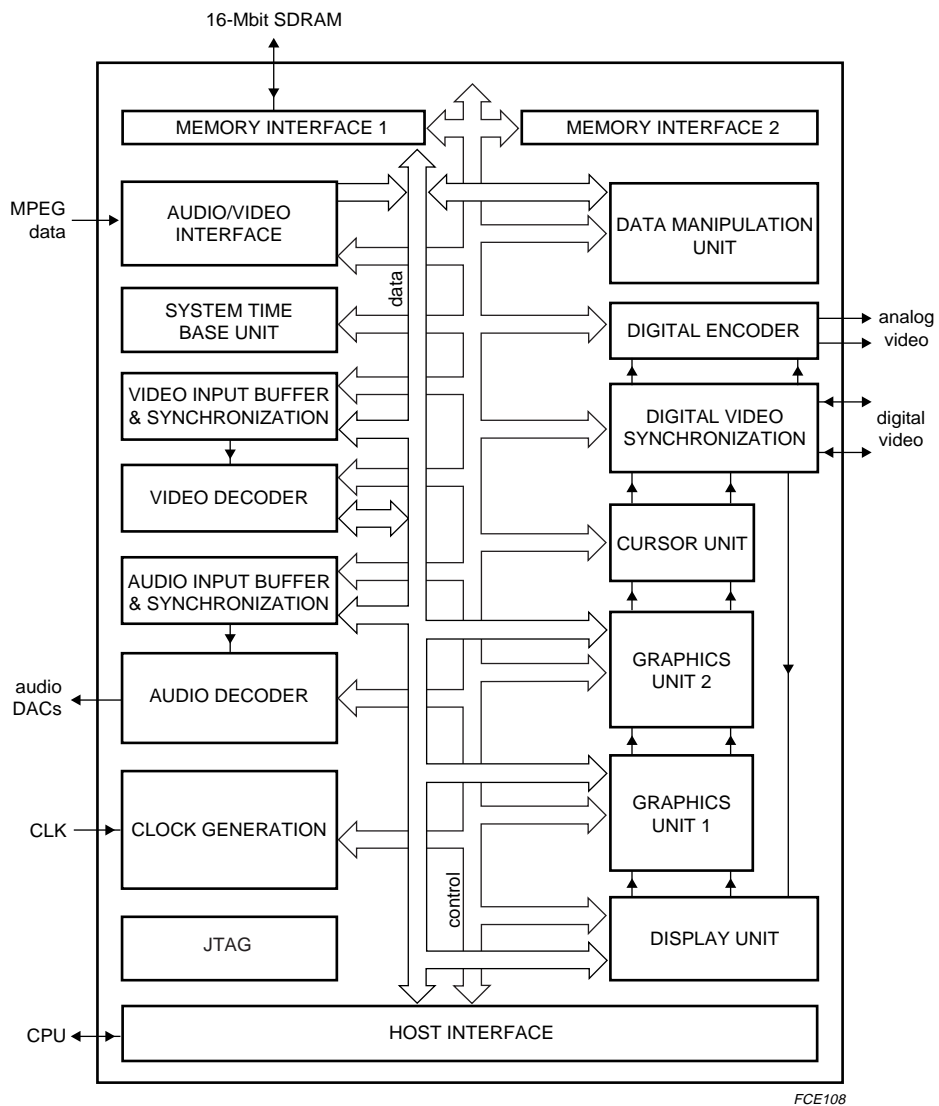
16-Mbit SDRAM

MEMORY INTERFACE 1

MEMORY INTERFACE 2

MPEG data

AUDIO/VIDEO INTERFACE

data

DATA MANIPULATION UNIT

SYSTEM TIME BASE UNIT

DIGITAL ENCODER

analog video

VIDEO INPUT BUFFER & SYNCHRONIZATION

DIGITAL VIDEO SYNCHRONIZATION

digital video

VIDEO DECODER

CURSOR UNIT

AUDIO INPUT BUFFER & SYNCHRONIZATION

GRAPHICS UNIT 2

audio DACs

AUDIO DECODER

CLK

CLOCK GENERATION

GRAPHICS UNIT 1

control

JTAG

DISPLAY UNIT

CPU

HOST INTERFACE

FCE108